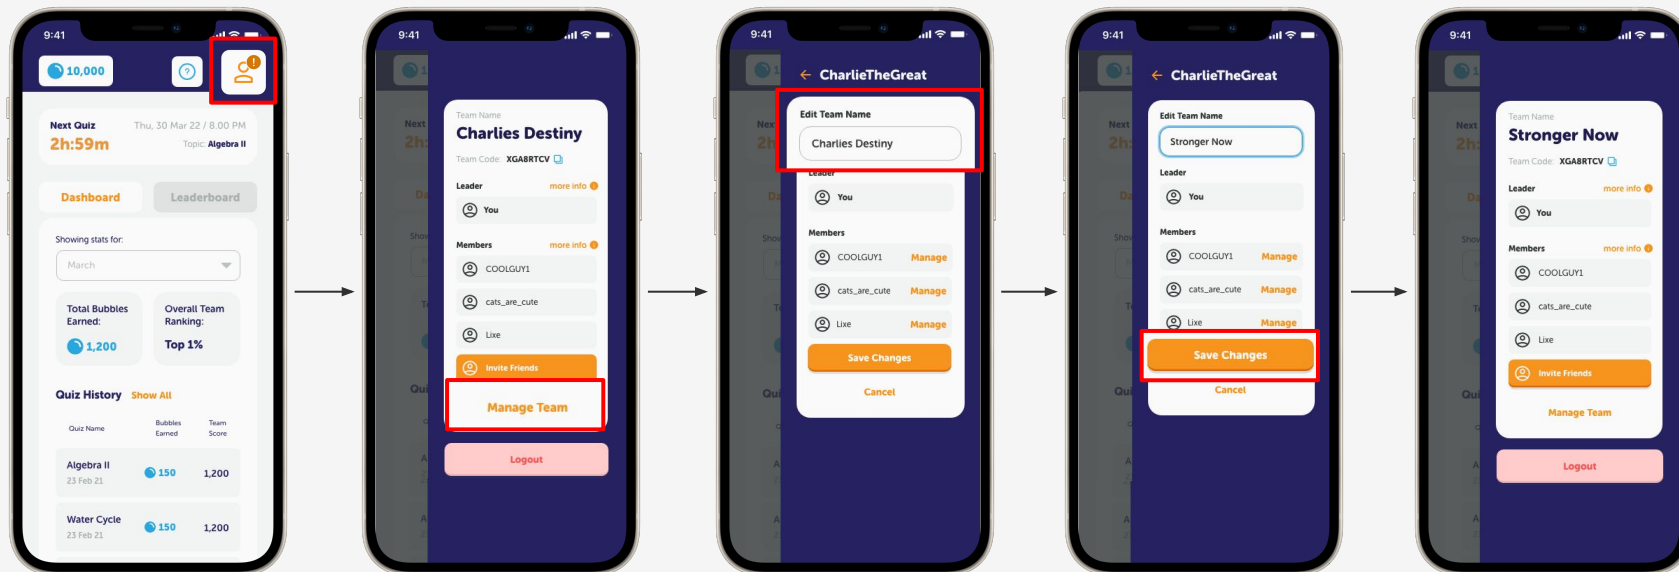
9:41

10,000

?

!

Next Quiz
2h:59m
Thu, 30 Mar 22 / 8.00 PM
Topic: Algebra II

Dashboard
Leaderboard

Showing stats for:
March

Total Bubbles Earned:
1,200

Overall Team Ranking:
Top 1%

Quiz History Show All

| Quiz Name | Bubbles Earned | Team Score |
|---|---|---|
| Algebra II 23 Feb 21 | 150 | 1,200 |
| Water Cycle 23 Feb 21 | 150 | 1,200 |

9:41

Team Name
Charlies Destiny
Team Code: XGA8RTCV

Leader more info
You

Members more info
COOLGUY1
cats_are_cute
Lixe

Invite Friends
Manage Team

Logout

9:41

CharlieTheGreat

Edit Team Name
Charlies Destiny

Leader
You

Members
COOLGUY1 Manage
cats_are_cute Manage
Lixe Manage

Save Changes
Cancel

9:41

CharlieTheGreat

Edit Team Name
Stronger Now

Leader
You

Members
COOLGUY1 Manage
cats_are_cute Manage
Lixe Manage

Save Changes
Cancel

9:41

Team Name
Stronger Now
Team Code: XGA8RTCV

Leader more info
You

Members more info
COOLGUY1
cats_are_cute
Lixe

Invite Friends
Manage Team

Logout